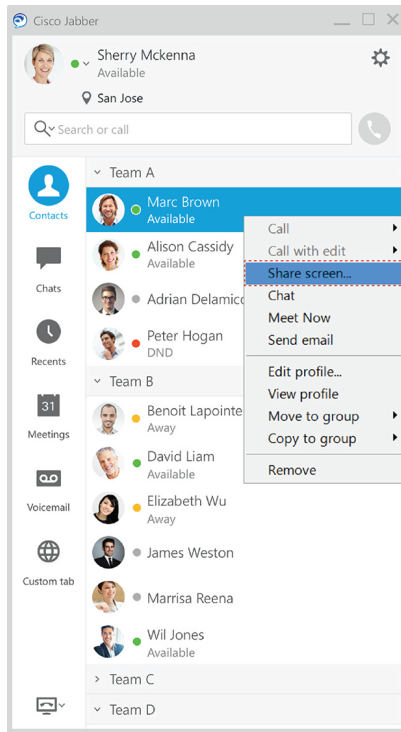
Cisco Jabber

Sherry Mckenna
Available

San Jose

Search or call

Contacts

Chats

Recents

31
Meetings

Voicemail

Custom tab

Team A

Marc Brown
Available

Alison Cassidy
Available

Adrian Delamico

Peter Hogan
DND

Team B

Benoit Lapointe
Away

David Liam
Available

Elizabeth Wu
Away

James Weston

Marrisa Reena

Wil Jones
Available

Team C

Team D

Call
Call with edit
Share screen...
Chat
Meet Now
Send email
Edit profile...
View profile
Move to group
Copy to group
Remove